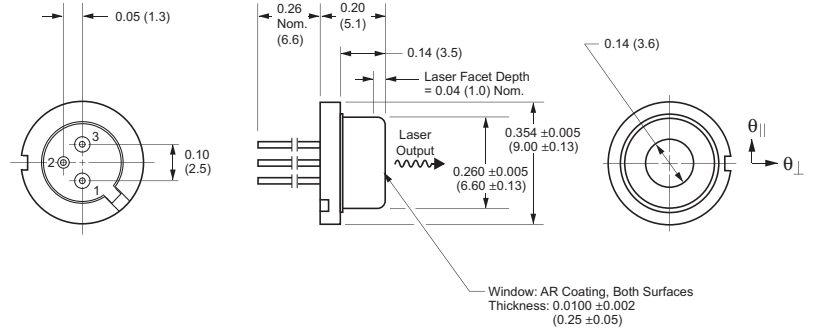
0.05 (1.3)

3
2
1

0.10 (2.5)

0.26 Nom. (6.6)

0.20 (5.1)

0.14 (3.5)

Laser Facet Depth = 0.04 (1.0) Nom.

Laser Output

0.354 ±0.005 (9.00 ±0.13)

0.260 ±0.005 (6.60 ±0.13)

Window: AR Coating, Both Surfaces
Thickness: 0.0100 ±0.002 (0.25 ±0.05)

0.14 (3.6)

$\theta_{\parallel}$

$\theta_{\perp}$